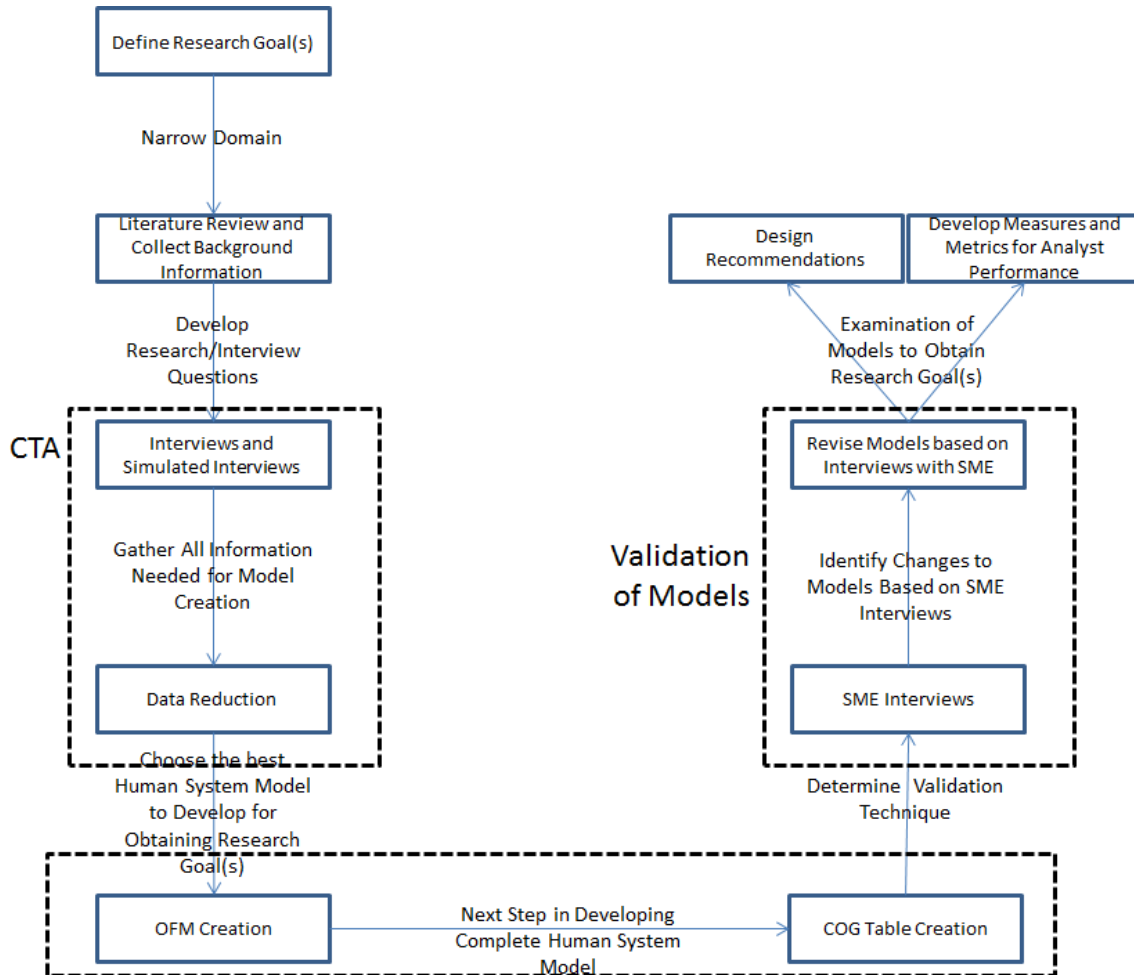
Define Research Goal(s)

Narrow Domain

Literature Review and Collect Background Information

Develop Research/Interview Questions

CTA

Interviews and Simulated Interviews

Gather All Information Needed for Model Creation

Data Reduction

Choose the best Human System Model to Develop for Obtaining Research Goal(s)

OFM Creation

Next Step in Developing Complete Human System Model

COG Table Creation

Determine Validation Technique

SME Interviews

Identify Changes to Models Based on SME Interviews

Validation of Models

Revise Models based on Interviews with SME

Examination of Models to Obtain Research Goal(s)

Design Recommendations

Develop Measures and Metrics for Analyst Performance